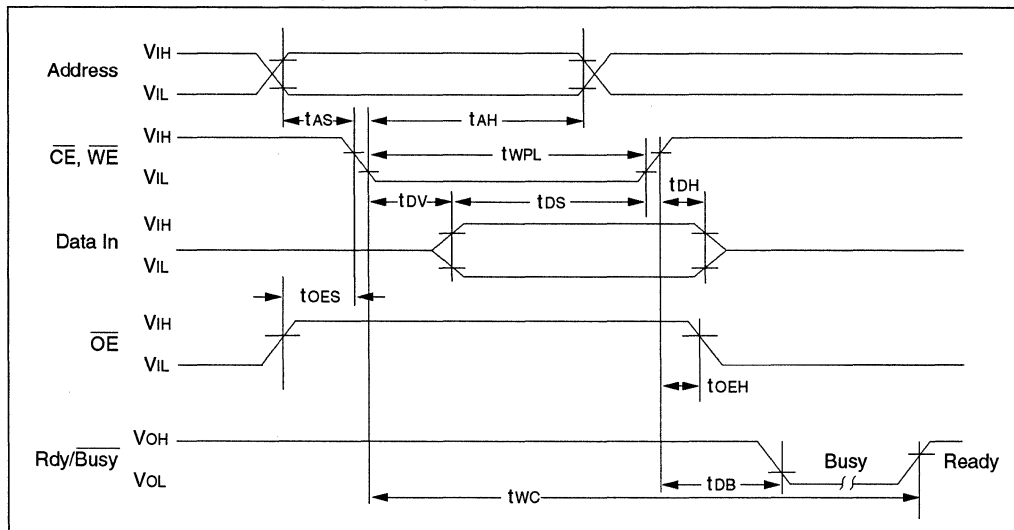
Address $V_{IH}$ $V_{IL}$

$t_{AS}$ $t_{AH}$

$\overline{CE}$, $\overline{WE}$ $V_{IH}$ $V_{IL}$

$t_{WPL}$

$t_{DV}$ $t_{DS}$ $t_{DH}$

Data In $V_{IH}$ $V_{IL}$

$t_{OES}$

$\overline{OE}$ $V_{IH}$ $V_{IL}$

$t_{OEH}$

Rdy/$\overline{Busy}$ $V_{OH}$ $V_{OL}$

Busy Ready

$t_{WC}$ $t_{DB}$